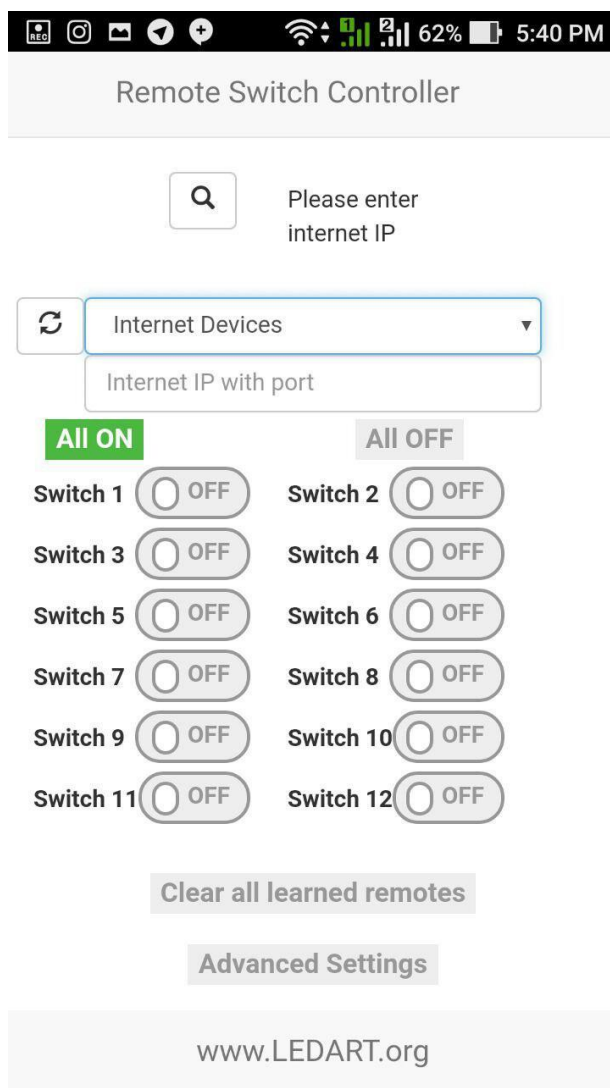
62% 5:40 PM

Remote Switch Controller

Please enter internet IP

Internet Devices

Internet IP with port

All ON

All OFF

Switch 1 OFF

Switch 2 OFF

Switch 3 OFF

Switch 4 OFF

Switch 5 OFF

Switch 6 OFF

Switch 7 OFF

Switch 8 OFF

Switch 9 OFF

Switch 10 OFF

Switch 11 OFF

Switch 12 OFF

Clear all learned remotes

Advanced Settings

www.LEDART.org